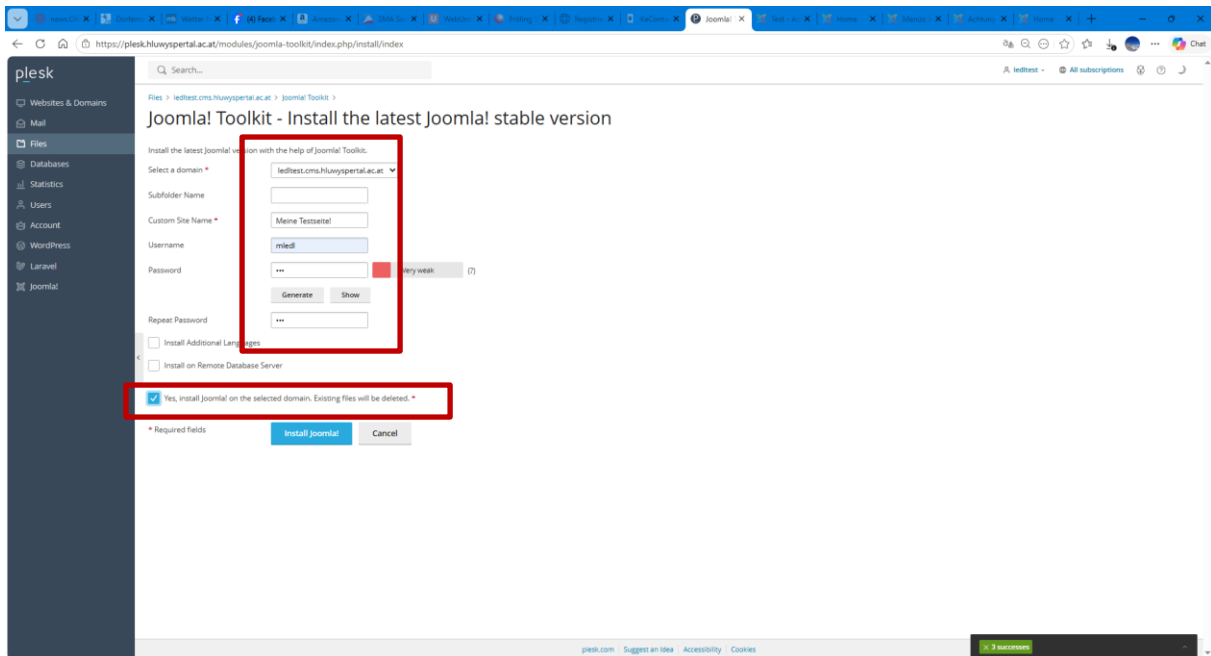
news.Or | Dinfertic | Wetter | (4) Faceb | Amazon | 3MA Su | Website | Polling | Registri | KeCom | Joomla! | Test - A | Home | Mendel | Achtung | Home

https://plesk.hluwyspertal.ac.at/modules/joomla-toolkit/index.php/install/index

Chat

plesk

Search...

ledltest | All subscriptions

Websites & Domains
Mail
Files
Databases
Statistics
Users
Account
WordPress
Laravel
Joomla!

Files > ledltest.cms.hluwyspertal.ac.at > Joomla! Toolkit >

Joomla! Toolkit - Install the latest Joomla! stable version

Install the latest Joomla! version with the help of Joomla! Toolkit.

Select a domain * ledltest.cms.hluwyspertal.ac.at

Subfolder Name

Custom Site Name * Meine Testseite!

Username mledl

Password ••• Very weak (?)

Generate Show

Repeat Password •••

Install Additional Languages

Install on Remote Database Server

Yes, install Joomla! on the selected domain. Existing files will be deleted. *

* Required fields

Install Joomla! Cancel

plesk.com | Suggest an Idea | Accessibility | Cookies

3 successes